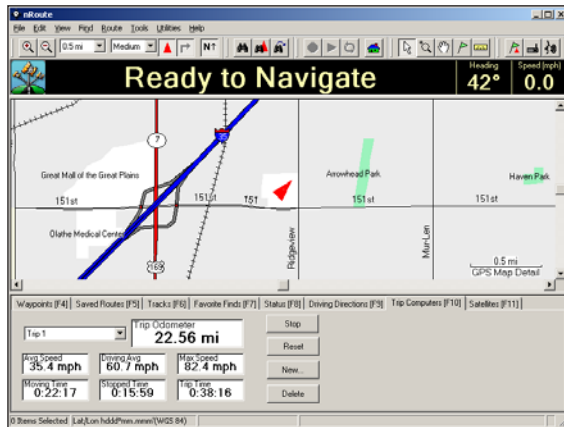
nRoute

File Edit View Find Route Tools Utilities Help

0.5 mi Medium N↑

Ready to Navigate

Heading
42°

Speed (mph)
0.0

7

35

Great Mall of the Great Plains

151st

151st

151

Arrowhead Park

151st

151st

Haven Park

Olathe Medical Center

169

Ridgeview

Mur-Len

0.5 mi
GPS Map Detail

Waypoints [F4] Saved Routes [F5] Tracks [F6] Favorite Finds [F7] Status [F8] Driving Directions [F9] Trip Computers [F10] Satellites [F11]

Trip 1

Trip Odometer
22.56 mi

Stop

Reset

New...

Delete

Avg Speed
35.4 mph

Driving Avg
60.7 mph

Max Speed
82.4 mph

Moving Time
0:22:17

Stopped Time
0:15:59

Trip Time
0:38:16

0 Items Selected Lat/Lon hddd°mm.mmm' (WGS 84)